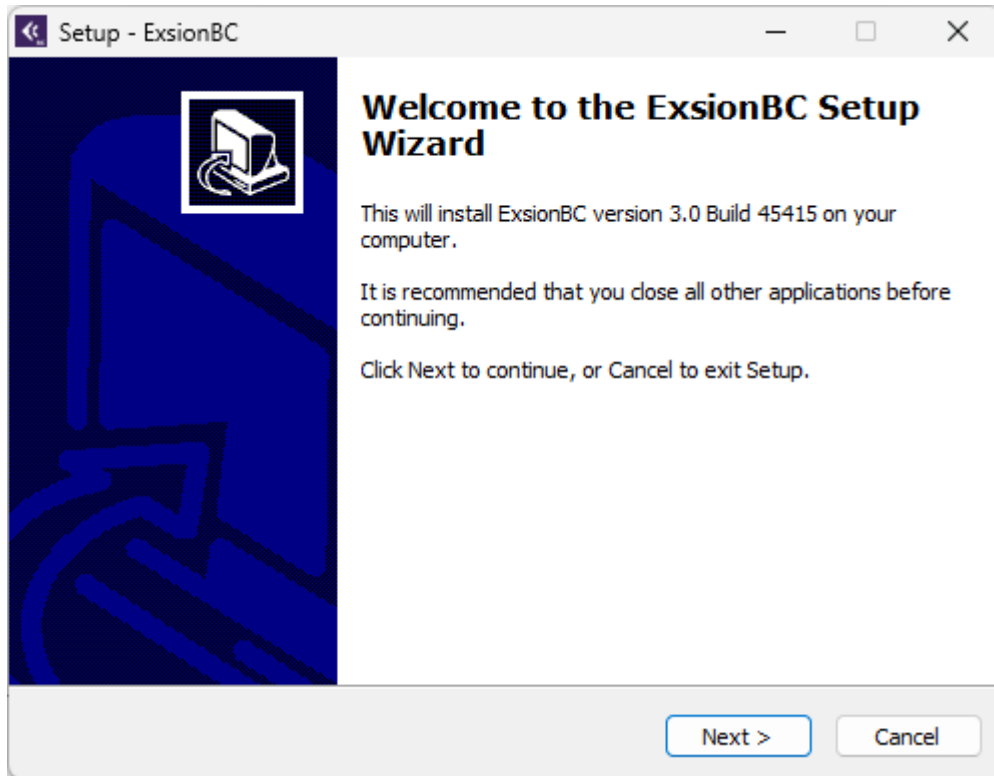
Setup - ExsionBC

Welcome to the ExsionBC Setup Wizard

This will install ExsionBC version 3.0 Build 45415 on your computer.

It is recommended that you close all other applications before continuing.

Click Next to continue, or Cancel to exit Setup.

Next >

Cancel